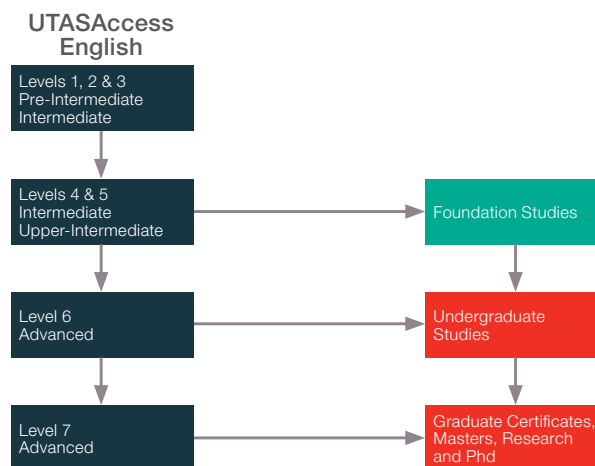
UTASAccess English

Levels 1, 2 & 3
Pre-Intermediate
Intermediate

Levels 4 & 5
Intermediate
Upper-Intermediate

Foundation Studies

Level 6
Advanced

Undergraduate Studies

Level 7
Advanced

Graduate Certificates, Masters, Research and Phd